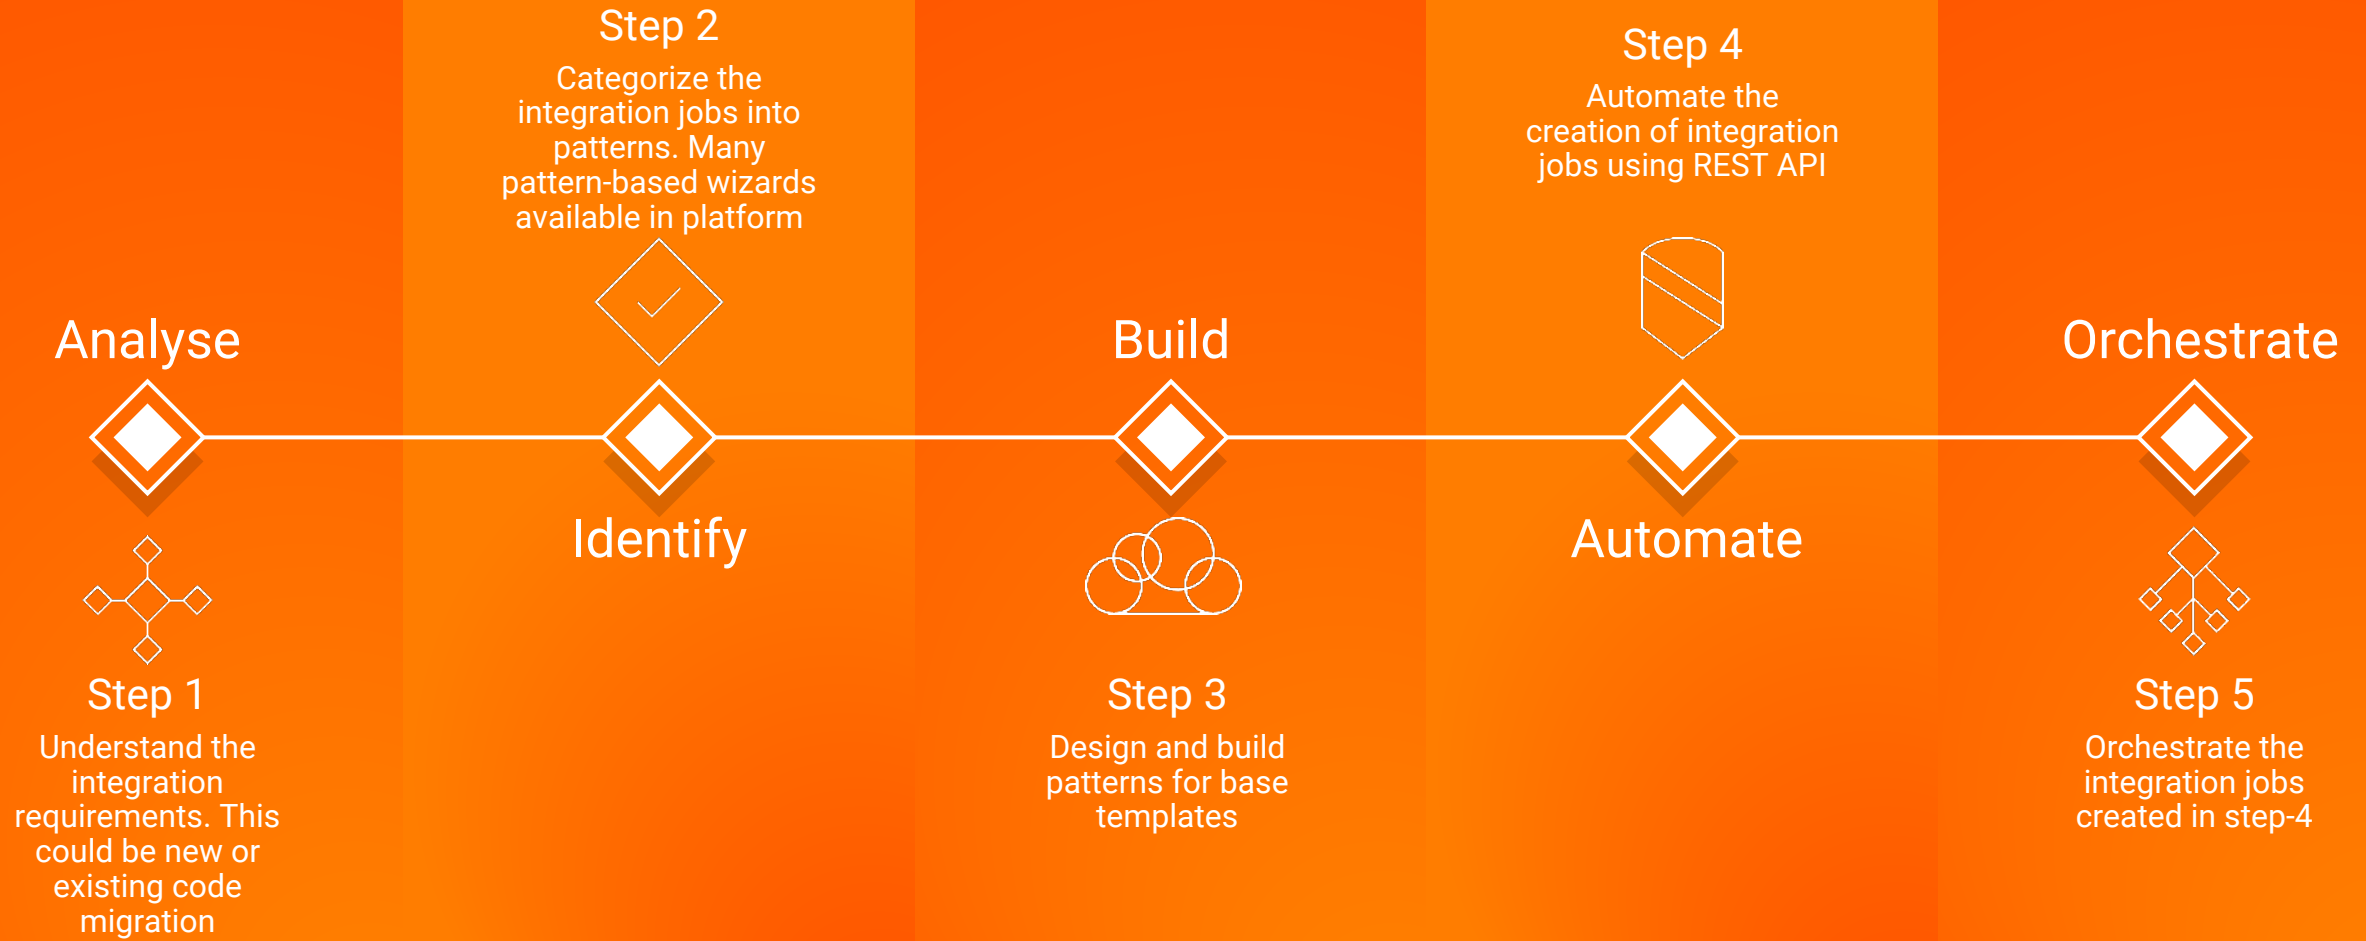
Analyse

Step 1
Understand the integration requirements. This could be new or existing code migration

Step 2
Categorize the integration jobs into patterns. Many pattern-based wizards available in platform

Identify

Build

Step 3
Design and build patterns for base templates

Step 4
Automate the creation of integration jobs using REST API

Automate

Orchestrate

Step 5
Orchestrate the integration jobs created in step-4